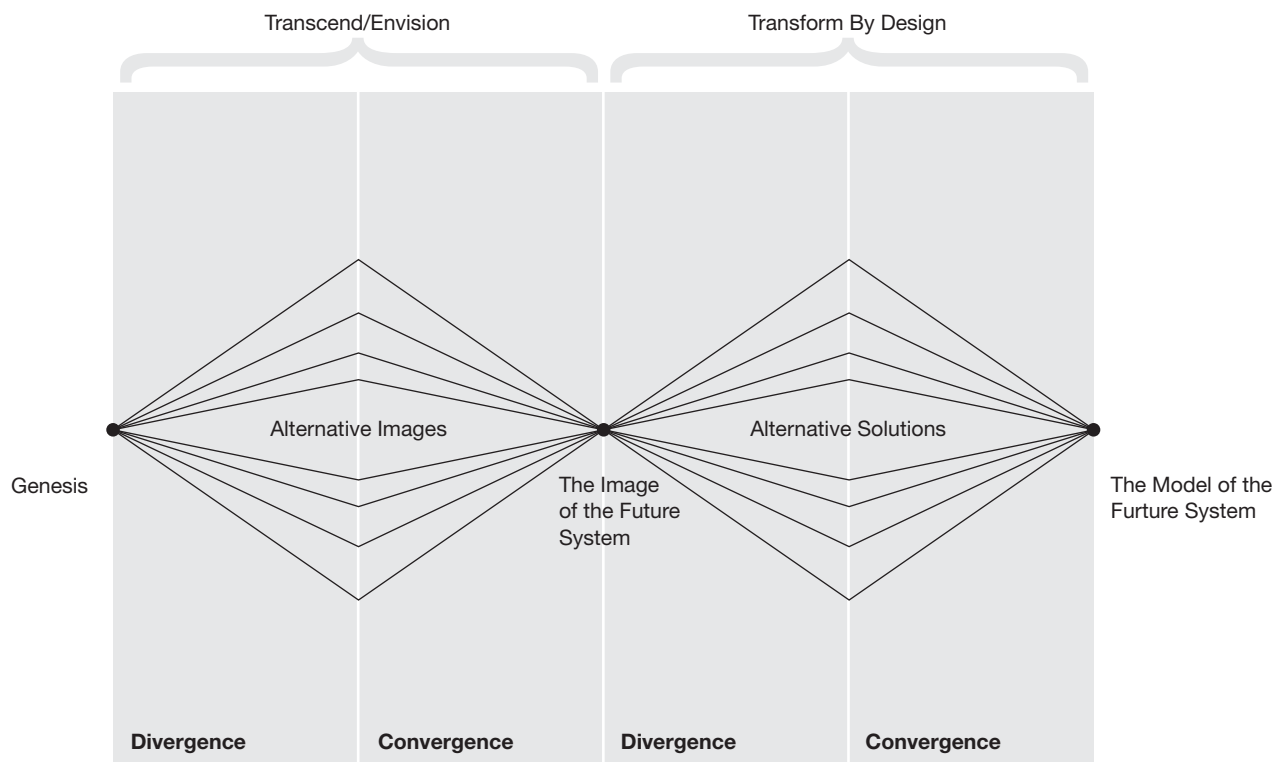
Transcend/Envision

Transform By Design

Alternative Images

Alternative Solutions

Genesis

The Image of the Future System

The Model of the Furture System

Divergence

Convergence

Divergence

Convergence